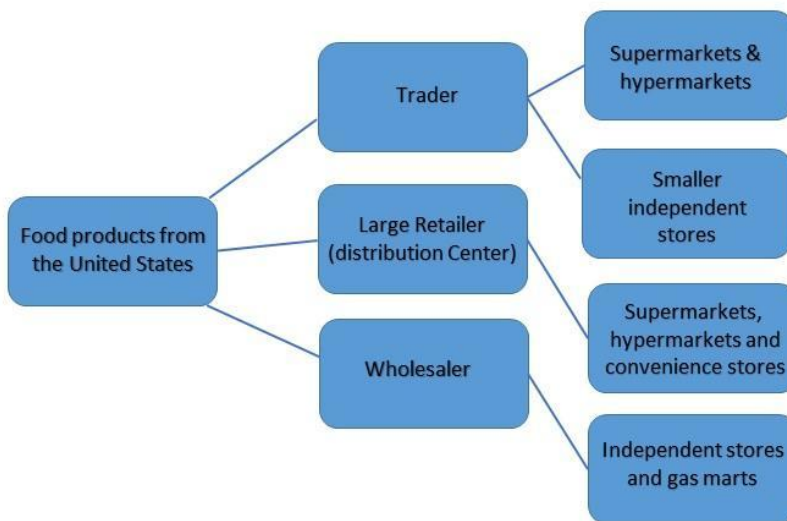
Food products from the United States

Trader

Large Retailer (distribution Center)

Wholesaler

Supermarkets & hypermarkets

Smaller independent stores

Supermarkets, hypermarkets and convenience stores

Independent stores and gas marts